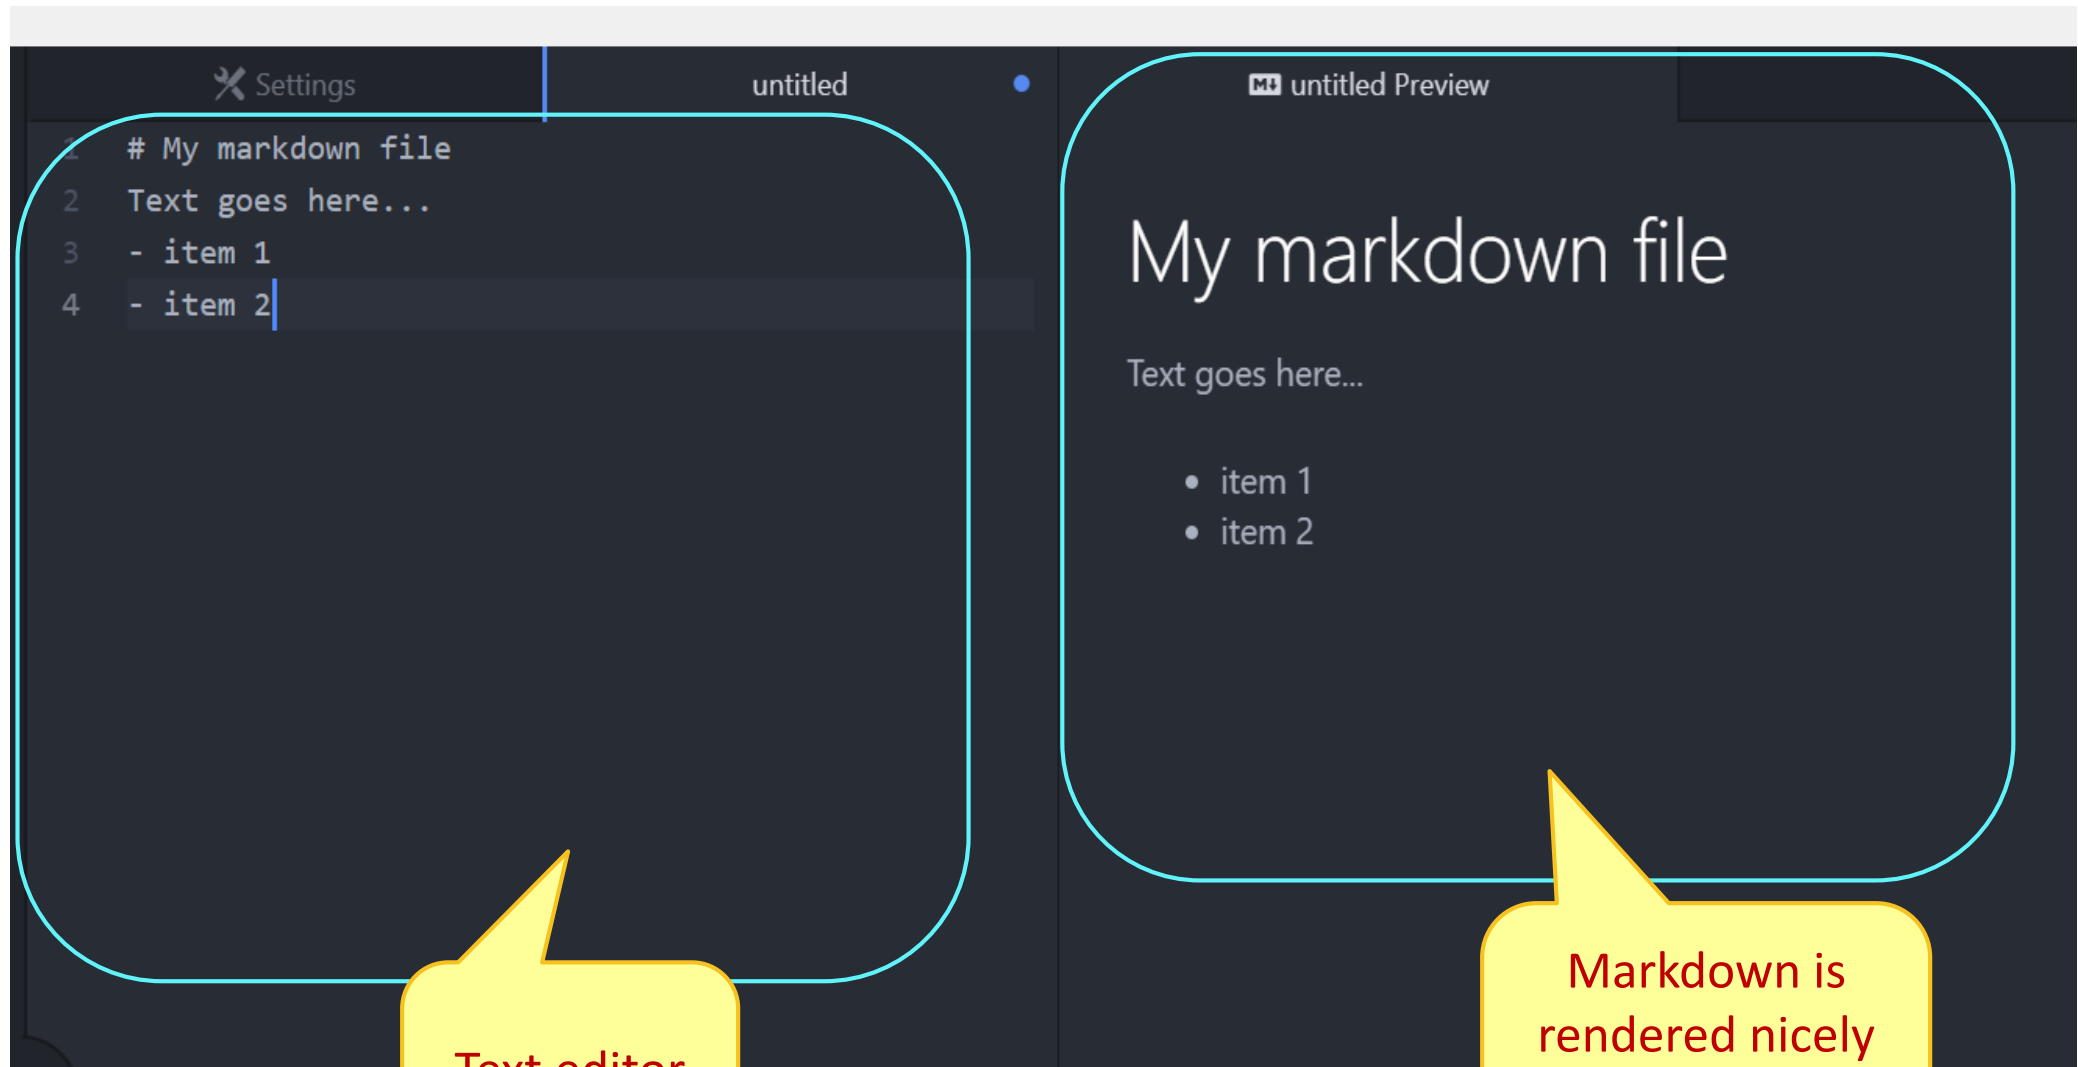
Settings

untitled

M↓ untitled Preview

1 # My markdown file
2 Text goes here...
3 - item 1
4 - item 2

# My markdown file

Text goes here...

- item 1
- item 2

Text editor

Markdown is rendered nicely